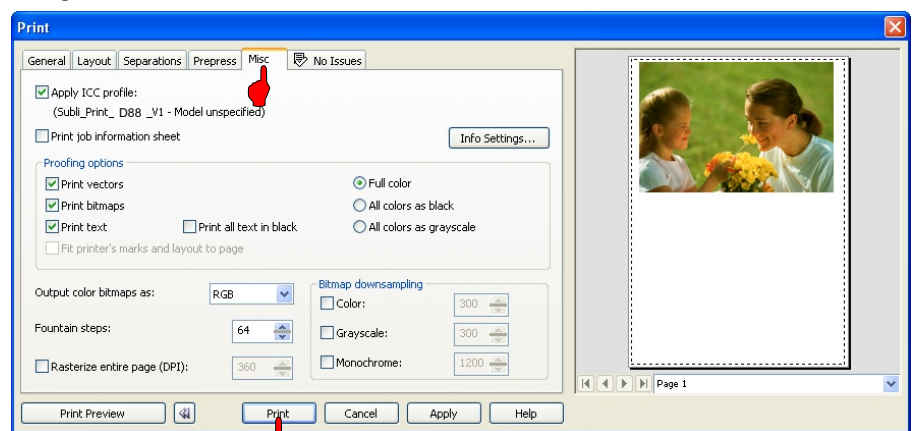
Print

General | Layout | Separations | Prepress | Misc | No Issues

Apply ICC profile:
(Subli_Print_ D88 _V1 - Model unspecified)

Print job information sheet

Info Settings...

Proofing options

Print vectors

Print bitmaps

Print text

Print all text in black

Fit printer's marks and layout to page

Full color

All colors as black

All colors as grayscale

Output color bitmaps as: RGB

Fountain steps: 64

Rasterize entire page (DPI): 360

Bitmap downsampling

Color: 300

Grayscale: 300

Monochrome: 1200

Page 1

Print Preview

Print

Cancel

Apply

Help